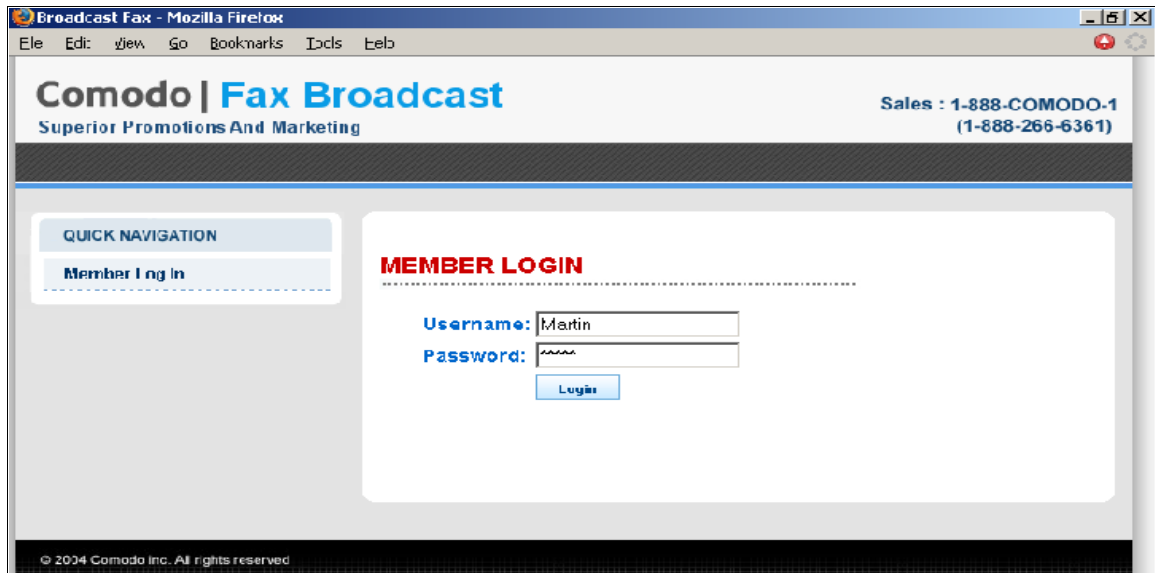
Broadcast Fax - Mozilla Firefox

File Edit View Go Bookmarks Tools Help

Comodo | Fax Broadcast
Superior Promotions And Marketing

Sales : 1-888-COMODO-1
(1-888-266-6361)

QUICK NAVIGATION

Member Log In

MEMBER LOGIN

Username: Martin
Password: *****

Login

© 2004 Comodo Inc. All rights reserved